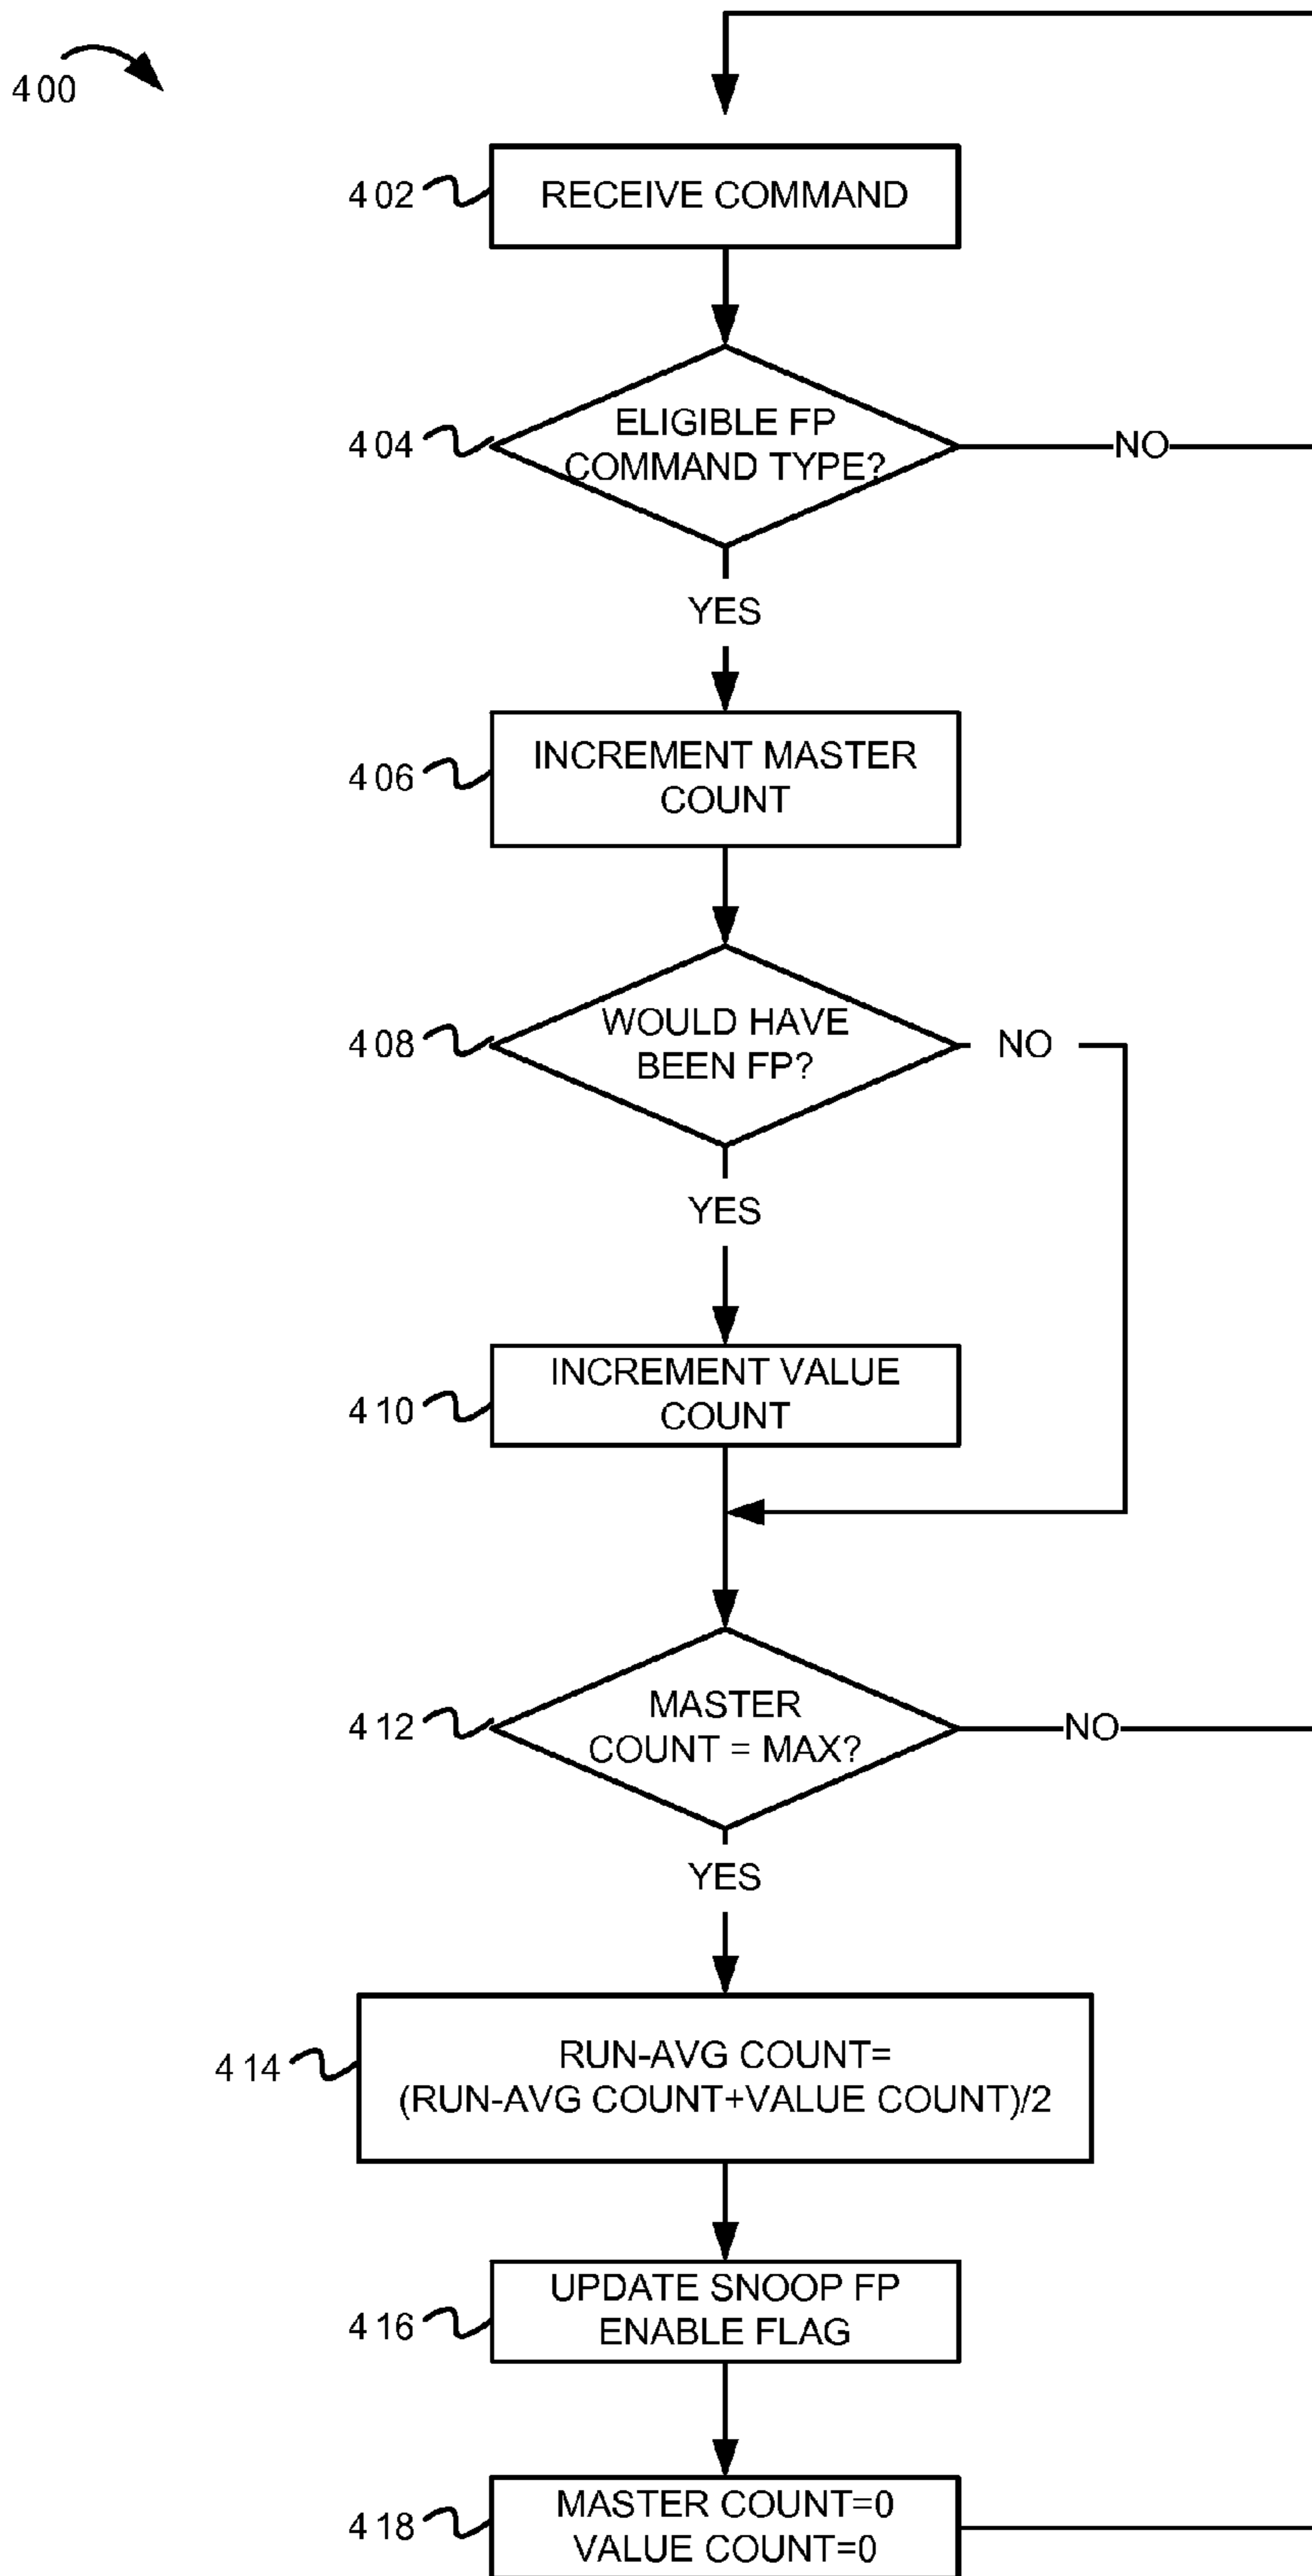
400

402 RECEIVE COMMAND

404 ELIGIBLE FP COMMAND TYPE?

NO

YES

406 INCREMENT MASTER COUNT

408 WOULD HAVE BEEN FP?

NO

YES

410 INCREMENT VALUE COUNT

412 MASTER COUNT = MAX?

NO

YES

414 RUN-AVG COUNT= (RUN-AVG COUNT+VALUE COUNT)/2

416 UPDATE SNOOP FP ENABLE FLAG

418 MASTER COUNT=0 VALUE COUNT=0